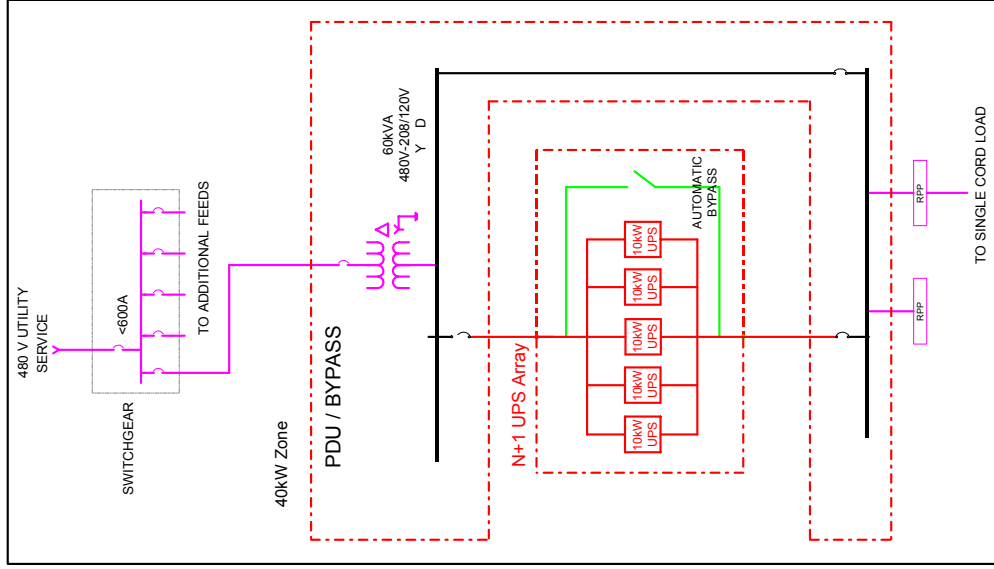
480 V UTILITY SERVICE

<600A

TO ADDITIONAL FEEDS

SWITCHGEAR

40kW Zone

PDU / BYPASS

60kVA
480V-208/120V
Y D

N+1 UPS Array

AUTOMATIC BYPASS

10kW UPS

10kW UPS

10kW UPS

10kW UPS

10kW UPS

RPP

RPP

TO SINGLE CORD LOAD